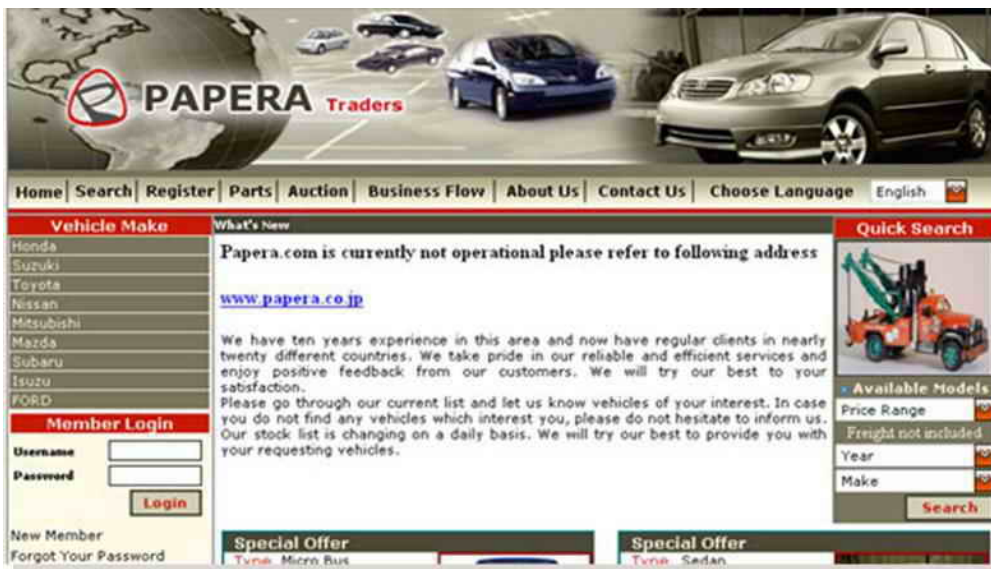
PAPERA Traders

Home | Search | Register | Parts | Auction | Business Flow | About Us | Contact Us | Choose Language English

Vehicle Make
Honda
Suzuki
Toyota
Nissan
Mitsubishi
Mazda
Subaru
Isuzu
FORD

Member Login
Username
Password
Login

New Member
Forgot Your Password

What's New

Papera.com is currently not operational please refer to following address

www.papera.co.jp

We have ten years experience in this area and now have regular clients in nearly twenty different countries. We take pride in our reliable and efficient services and enjoy positive feedback from our customers. We will try our best to your satisfaction.
Please go through our current list and let us know vehicles of your interest. In case you do not find any vehicles which interest you, please do not hesitate to inform us. Our stock list is changing on a daily basis. We will try our best to provide you with your requesting vehicles.

Special Offer
Type Micro Bus

Special Offer
Type Sedan

Quick Search
Available Models
Price Range
Freight not included
Year
Make
Search